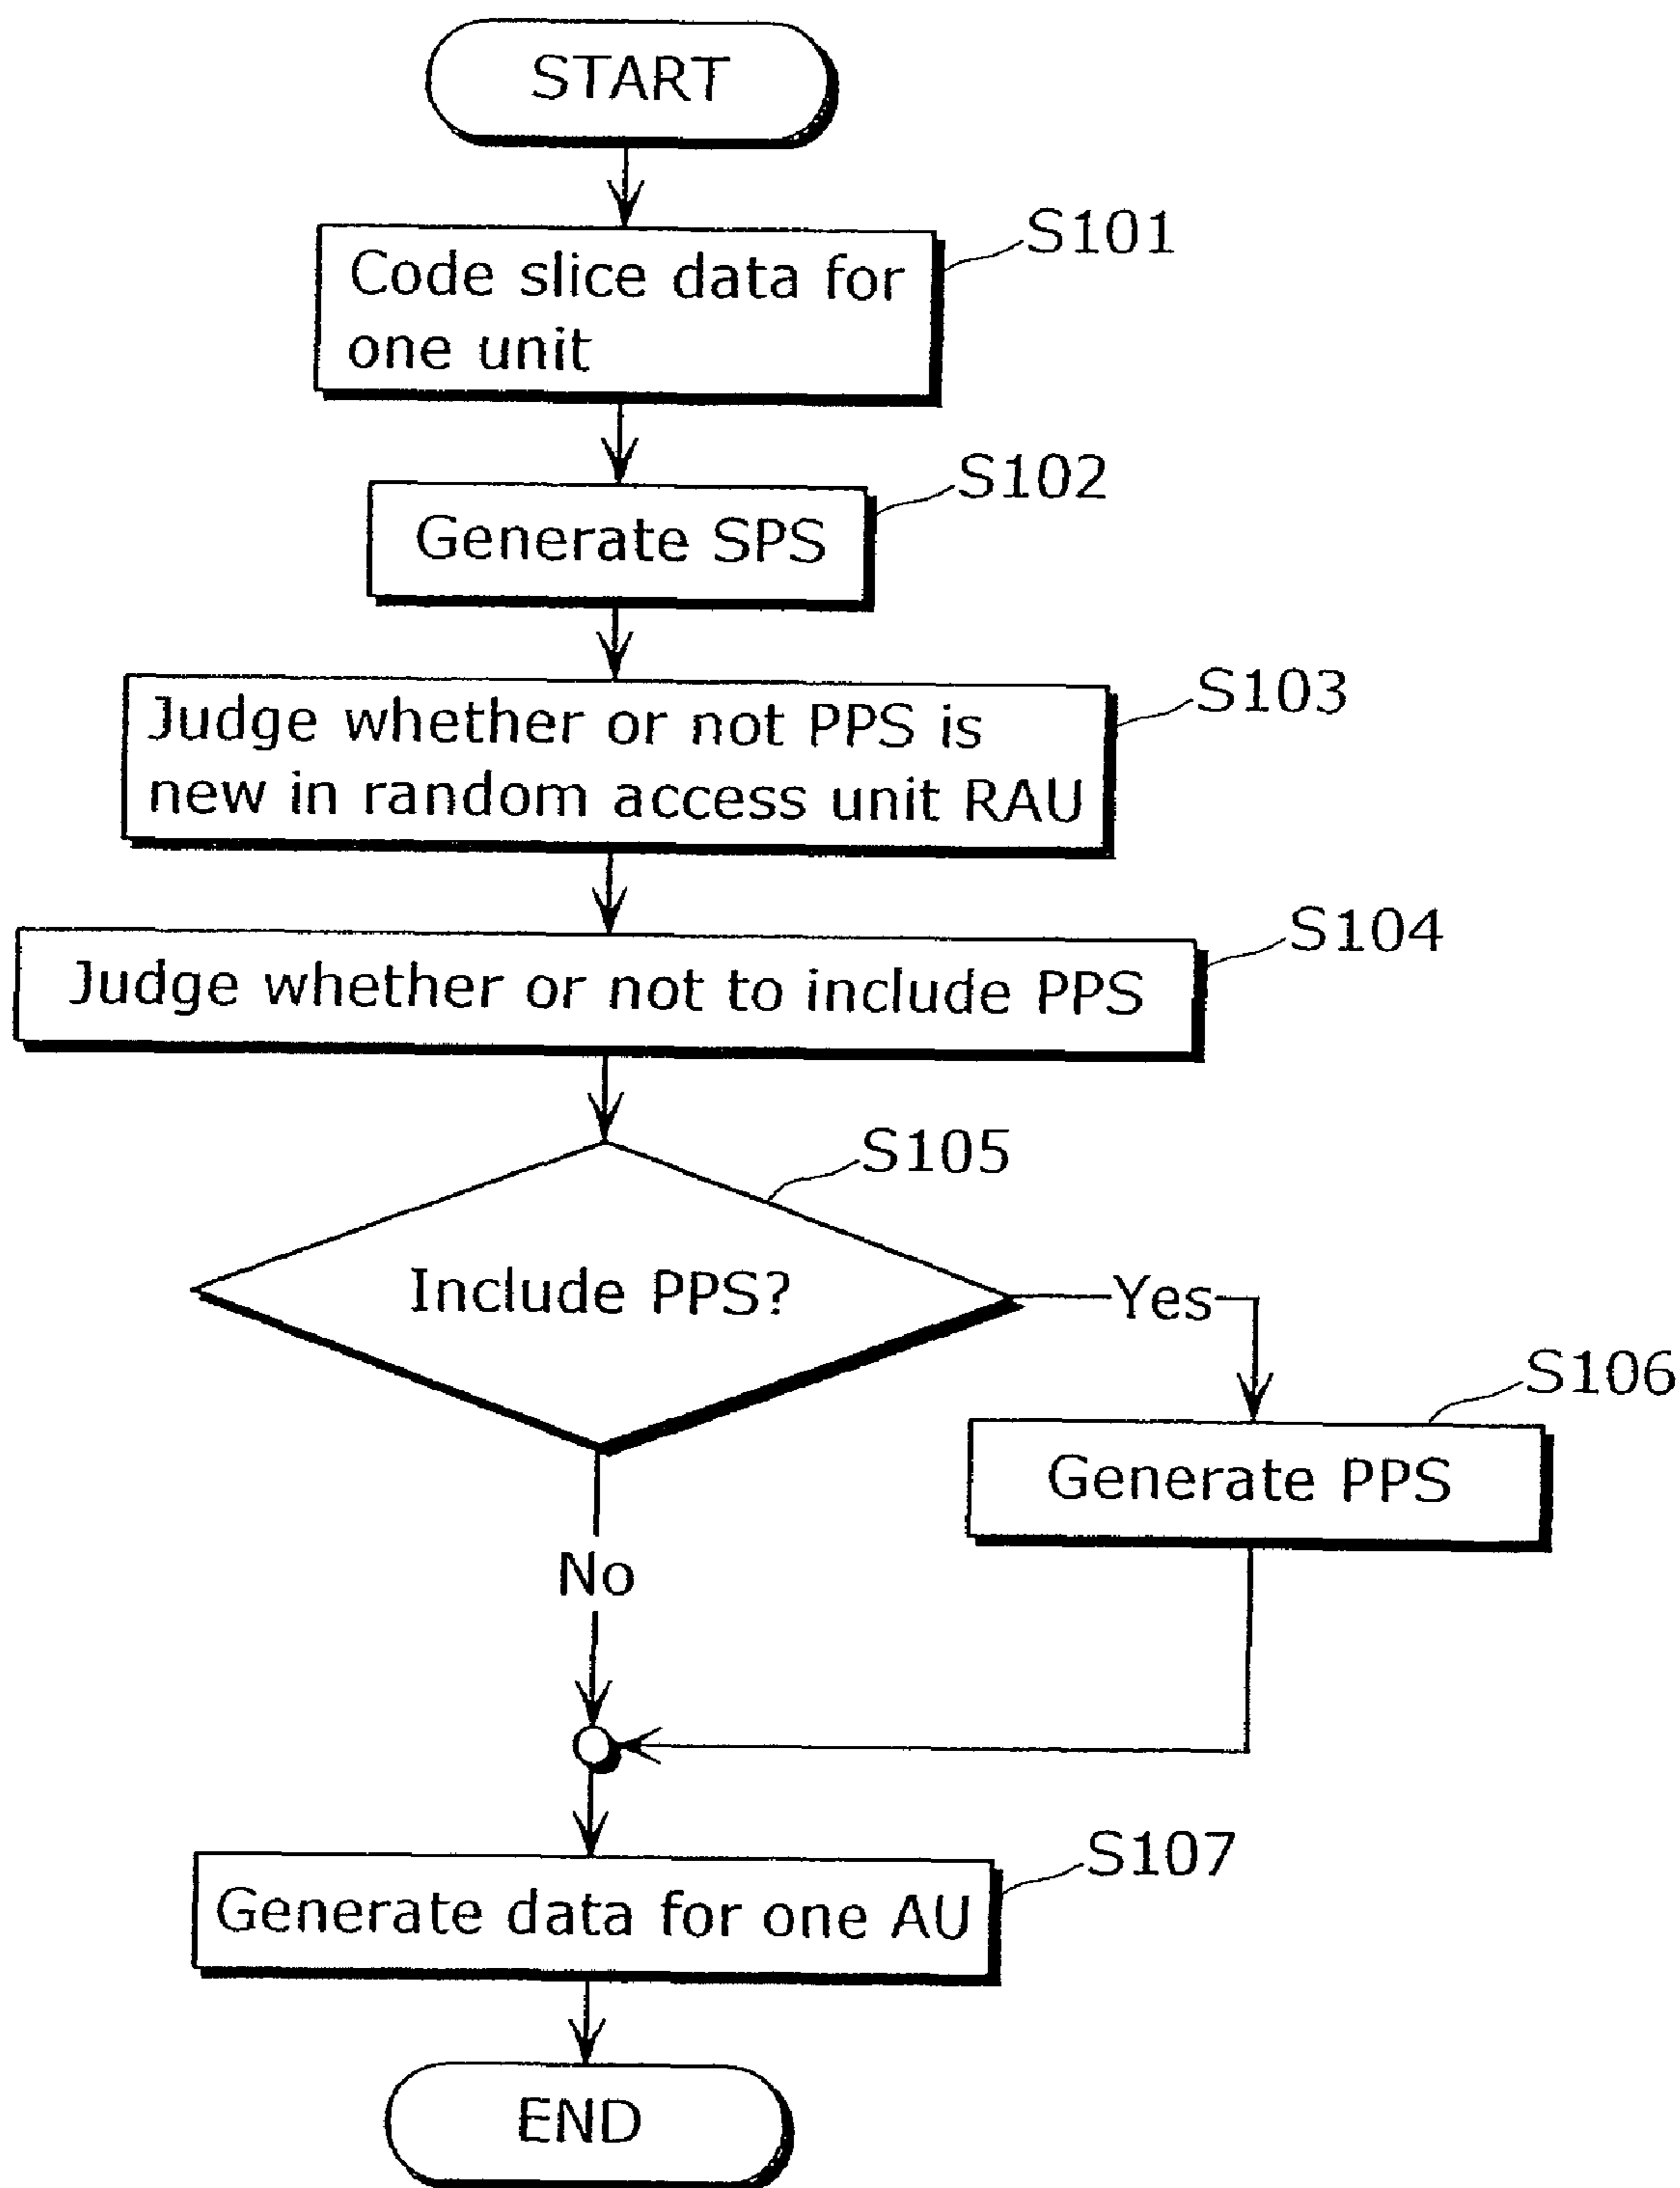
START

S101
Code slice data for one unit

S102
Generate SPS

S103
Judge whether or not PPS is new in random access unit RAU

S104
Judge whether or not to include PPS

S105
Include PPS?

Yes

S106
Generate PPS

No

S107
Generate data for one AU

END